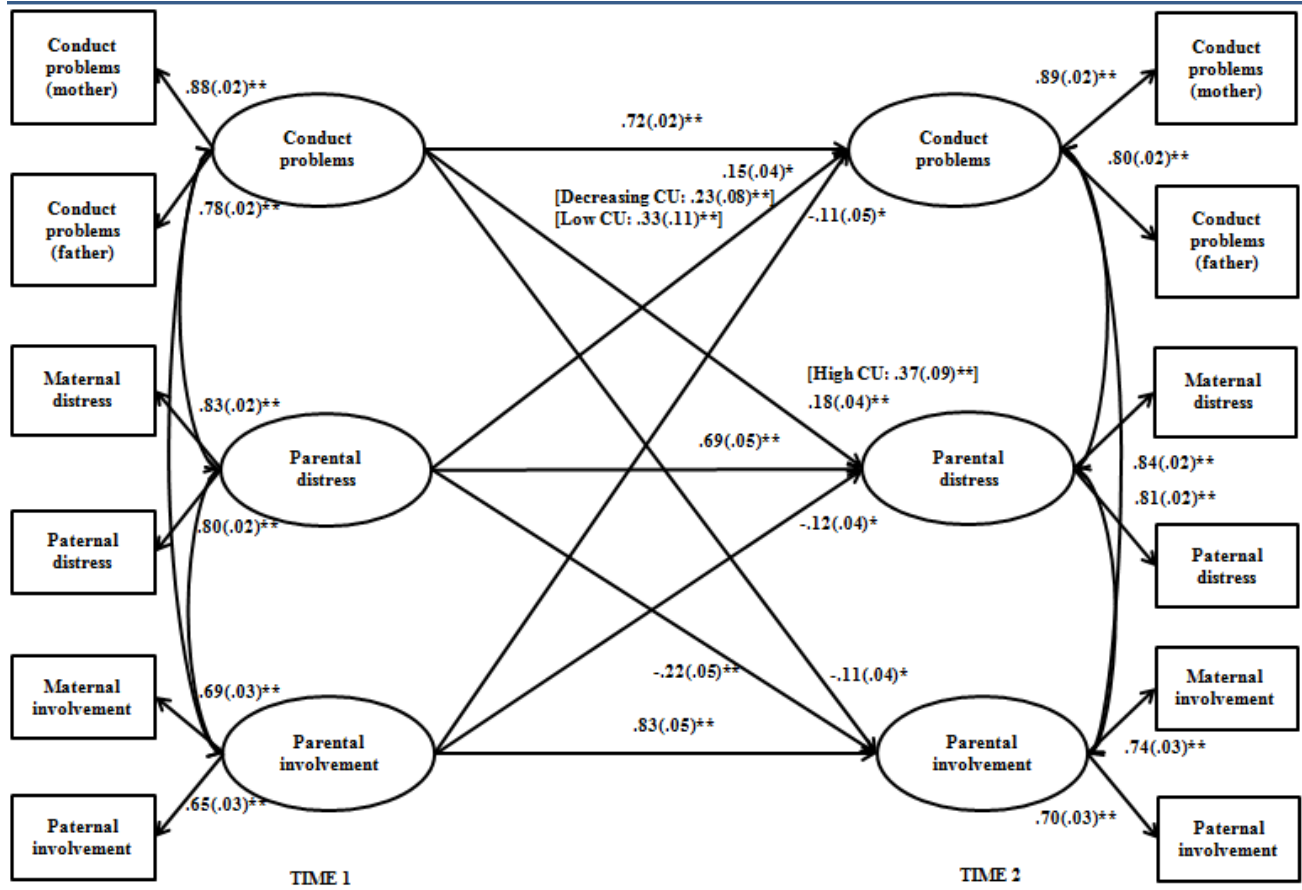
Conduct problems (mother)

.88(.02)**

Conduct problems

Conduct problems (father)

.78(.02)**

Maternal distress

.83(.02)**

Parental distress

Paternal distress

.80(.02)**

Maternal involvement

.69(.03)**

Parental involvement

.65(.03)**

Paternal involvement

TIME 1

.72(.02)**

.15(.04)*

[Decreasing CU: .23(.08)**]

[Low CU: .33(.11)**]

-.11(.05)*

[High CU: .37(.09)**]

.18(.04)**

.69(.05)**

-.12(.04)*

-.22(.05)**

-.11(.04)*

.83(.05)**

.89(.02)**

Conduct problems (mother)

Conduct problems

.80(.02)**

Conduct problems (father)

Maternal distress

Parental distress

.84(.02)**

.81(.02)**

Paternal distress

Maternal involvement

Parental involvement

.74(.03)**

.70(.03)**

Paternal involvement

TIME 2